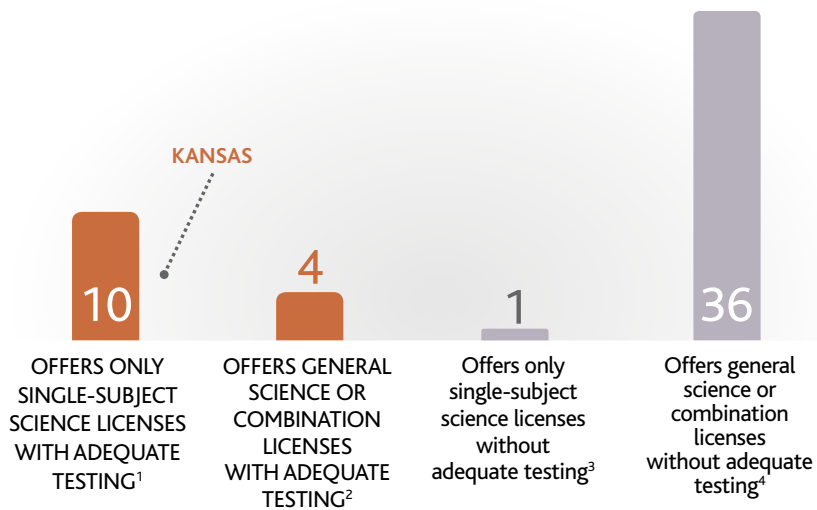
KANSAS

10

OFFERS ONLY SINGLE-SUBJECT SCIENCE LICENSES WITH ADEQUATE TESTING$^1$

4

OFFERS GENERAL SCIENCE OR COMBINATION LICENSES WITH ADEQUATE TESTING$^2$

1

Offers only single-subject science licenses without adequate testing$^3$

36

Offers general science or combination licenses without adequate testing$^4$